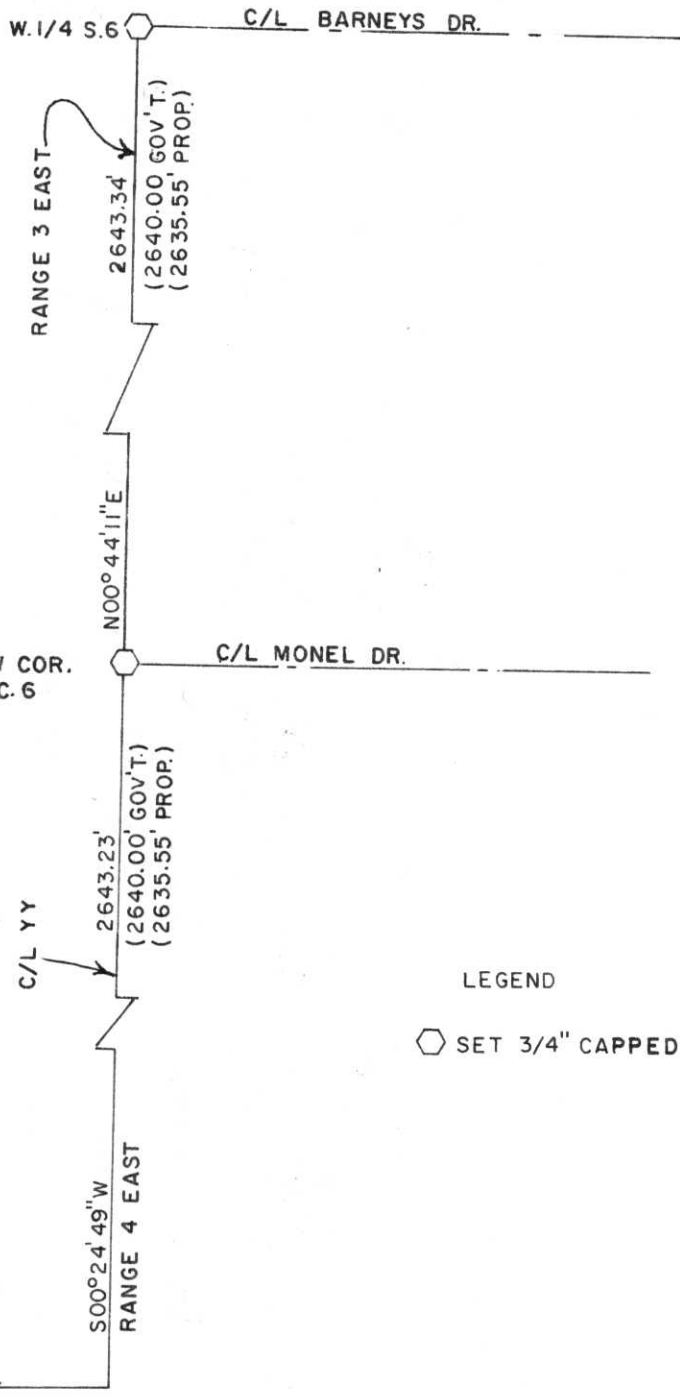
W.1/4 S.6

C/L BARNEYS DR.

RANGE 3 EAST

2643.34'
(2640.00 GOV'T.)
(2635.55' PROP.)

N00°44'11"E

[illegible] COR.
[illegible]C. 6

C/L MONEL DR.

2643.23'
(2640.00' GOV'T.)
(2635.55' PROP.)

C/L YY

LEGEND

SET 3/4" CAPPED

S00°24'49"W
RANGE 4 EAST